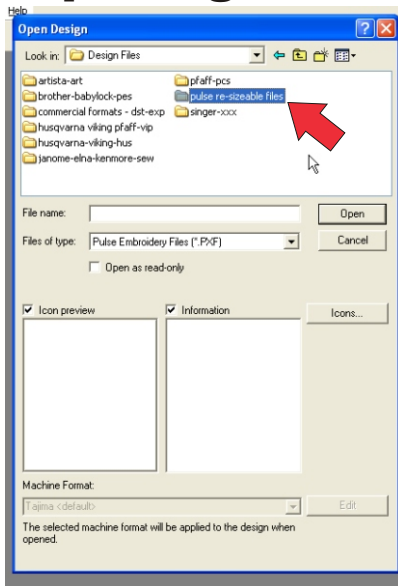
Help

Open Design

Look in: Design Files

artista-art
brother-babylock-pes
commercial formats - dst-exp
husqvarna viking pfaff-vip
husqvarna-viking-hus
janome-elna-kenmore-sew
pfaff-pcs
pulse re-sizeable files
singer-xxx

File name:
Open
Files of type: Pulse Embroidery Files (*.PXF)
Cancel
Open as read-only

Icon preview
Information
Icons...

Machine Format:
Tajima <default>
Edit
The selected machine format will be applied to the design when opened.